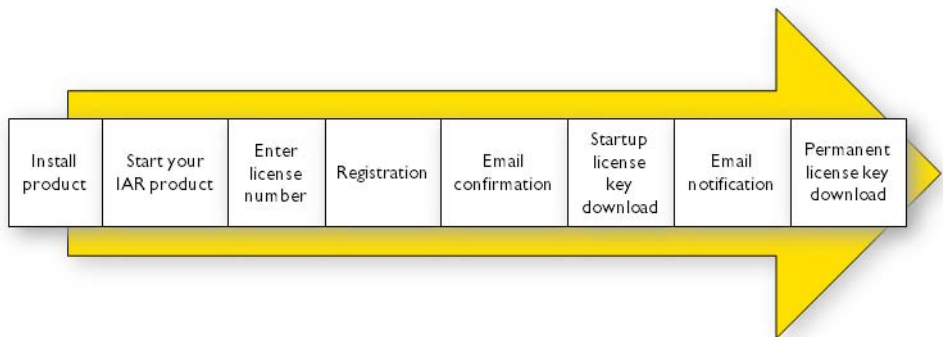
| Install product | Start your IAR product | Enter license number | Registration | Email confirmation | Startup license key download | Email notification | Permanent license key download |
|---|---|---|---|---|---|---|---|